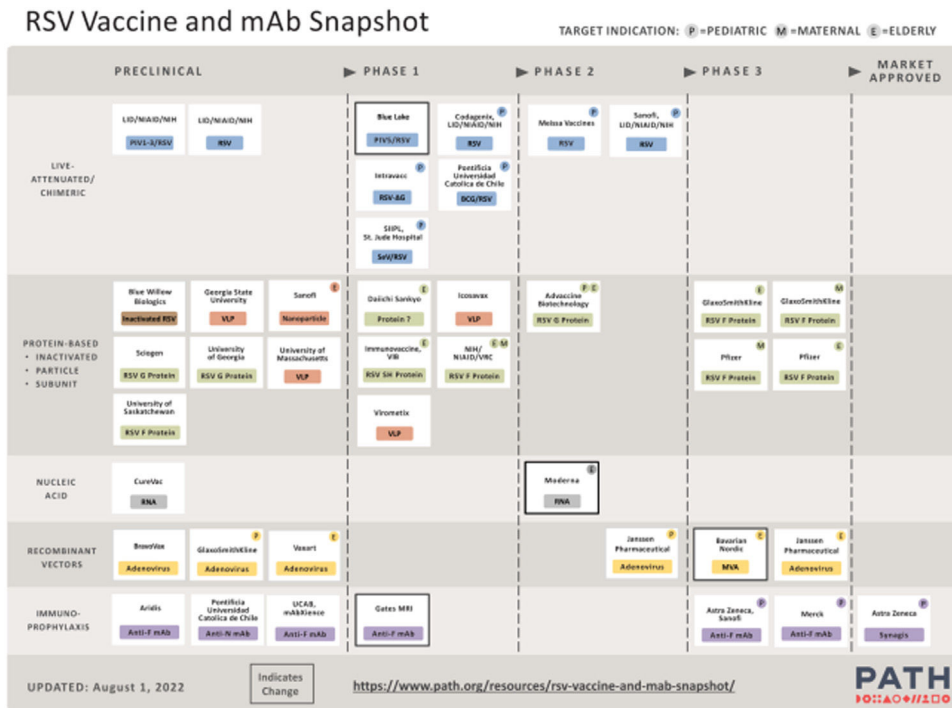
RSV Vaccine and mAb Snapshot

TARGET INDICATION: P =PEDIATRIC M =MATERNAL E =ELDERLY

PRECLINICAL

PHASE 1

PHASE 2

PHASE 3

MARKET APPROVED

LIVE-ATTENUATED/ CHIMERIC

LID/NIAID/NIH
PIV1-3/RSV

LID/NIAID/NIH
RSV

Blue Lake
PIV5/RSV

Codagenix, LID/NIAID/NIH P
RSV

Intravacc P
RSV-ΔG

Pontificia Universidad Catolica de Chile P
BCG/RSV

SIIPL, St. Jude Hospital P
SeV/RSV

Meissa Vaccines P
RSV

Sanofi, LID/NIAID/NIH P
RSV

PROTEIN-BASED
• INACTIVATED
• PARTICLE
• SUBUNIT

Blue Willow Biologics
Inactivated RSV

Georgia State University
VLP

Sanofi E
Nanoparticle

Sciogen
RSV G Protein

University of Georgia
RSV G Protein

University of Massachusetts
VLP

University of Saskatchewan
RSV F Protein

Daiichi Sankyo E
Protein ?

Icosavax
VLP

Immunovaccine, VIB E
RSV SH Protein

NIH/ NIAID/VRC E M
RSV F Protein

Virometix
VLP

Advaccine Biotechnology P E
RSV G Protein

GlaxoSmithKline E
RSV F Protein

GlaxoSmithKline M
RSV F Protein

Pfizer M
RSV F Protein

Pfizer E
RSV F Protein

NUCLEIC ACID

CureVac
RNA

Moderna E
RNA

RECOMBINANT VECTORS

BravoVax
Adenovirus

GlaxoSmithKline P
Adenovirus

Vaxart E
Adenovirus

Janssen Pharmaceutical P
Adenovirus

Bavarian Nordic E
MVA

Janssen Pharmaceutical E
Adenovirus

IMMUNO-PROPHYLAXIS

Aridis
Anti-F mAb

Pontificia Universidad Catolica de Chile
Anti-N mAb

UCAB, mAbXience
Anti-F mAb

Gates MRI
Anti-F mAb

Astra Zeneca, Sanofi P
Anti-F mAb

Merck P
Anti-F mAb

Astra Zeneca P
Synagis

UPDATED: August 1, 2022

Indicates Change

https://www.path.org/resources/rsv-vaccine-and-mab-snapshot/

PATH